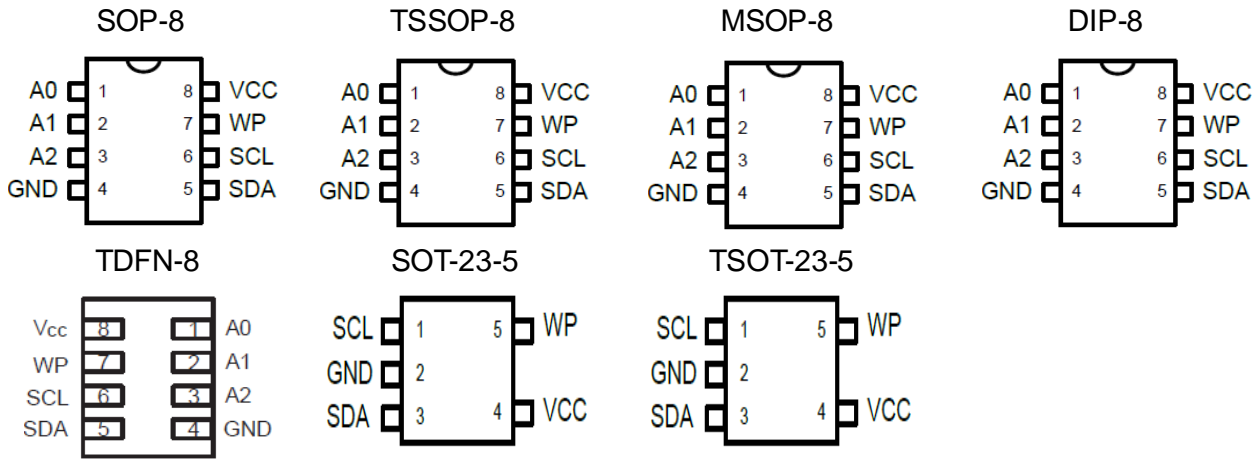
SOP-8

A0 1
A1 2
A2 3
GND 4
8 VCC
7 WP
6 SCL
5 SDA

TSSOP-8

A0 1
A1 2
A2 3
GND 4
8 VCC
7 WP
6 SCL
5 SDA

MSOP-8

A0 1
A1 2
A2 3
GND 4
8 VCC
7 WP
6 SCL
5 SDA

DIP-8

A0 1
A1 2
A2 3
GND 4
8 VCC
7 WP
6 SCL
5 SDA

TDFN-8

Vcc 8
WP 7
SCL 6
SDA 5
1 A0
2 A1
3 A2
4 GND

SOT-23-5

SCL 1
GND 2
SDA 3
5 WP
4 VCC

TSOT-23-5

SCL 1
GND 2
SDA 3
5 WP
4 VCC